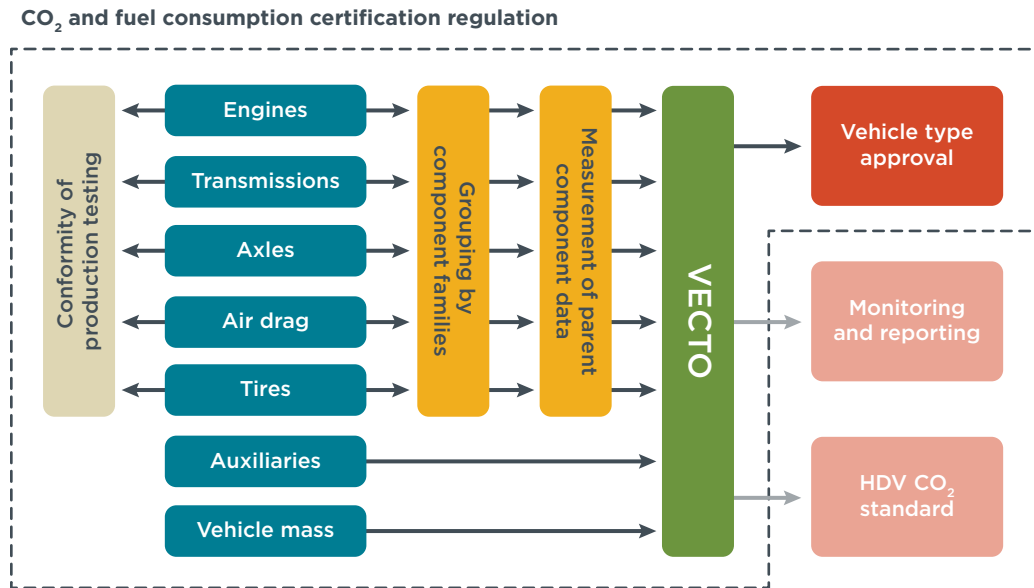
$CO_2$ and fuel consumption certification regulation

Conformity of production testing

Engines

Transmissions

Axles

Air drag

Tires

Auxiliaries

Vehicle mass

Grouping by component families

Measurement of parent component data

VECTO

Vehicle type approval

Monitoring and reporting

HDV $CO_2$ standard